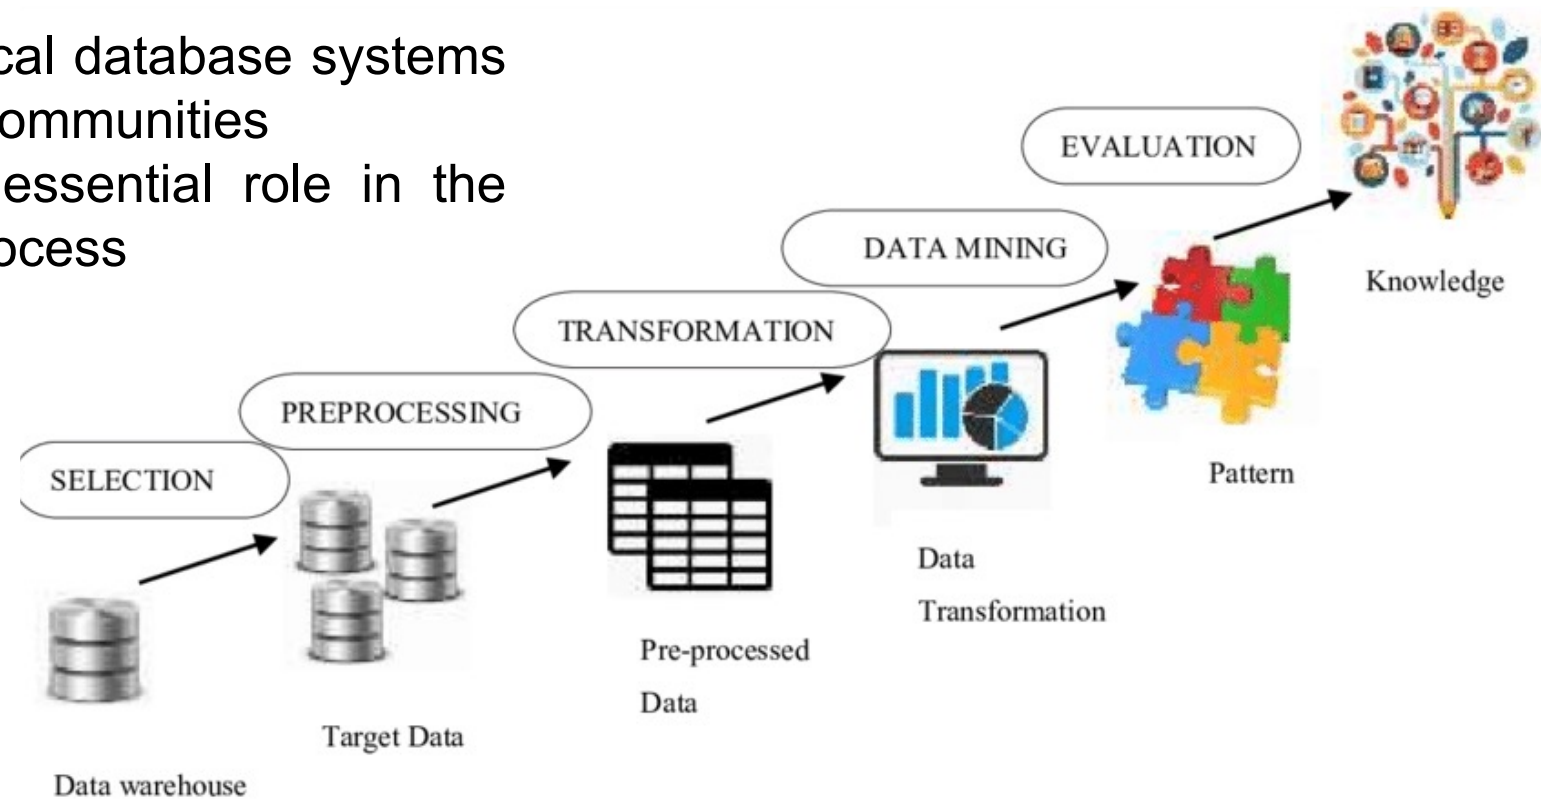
cal database systems
ommunities
essential role in the
ocess

EVALUATION

DATA MINING

TRANSFORMATION

PREPROCESSING

SELECTION

Knowledge

Pattern

Data
Transformation

Pre-processed
Data

Target Data

Data warehouse